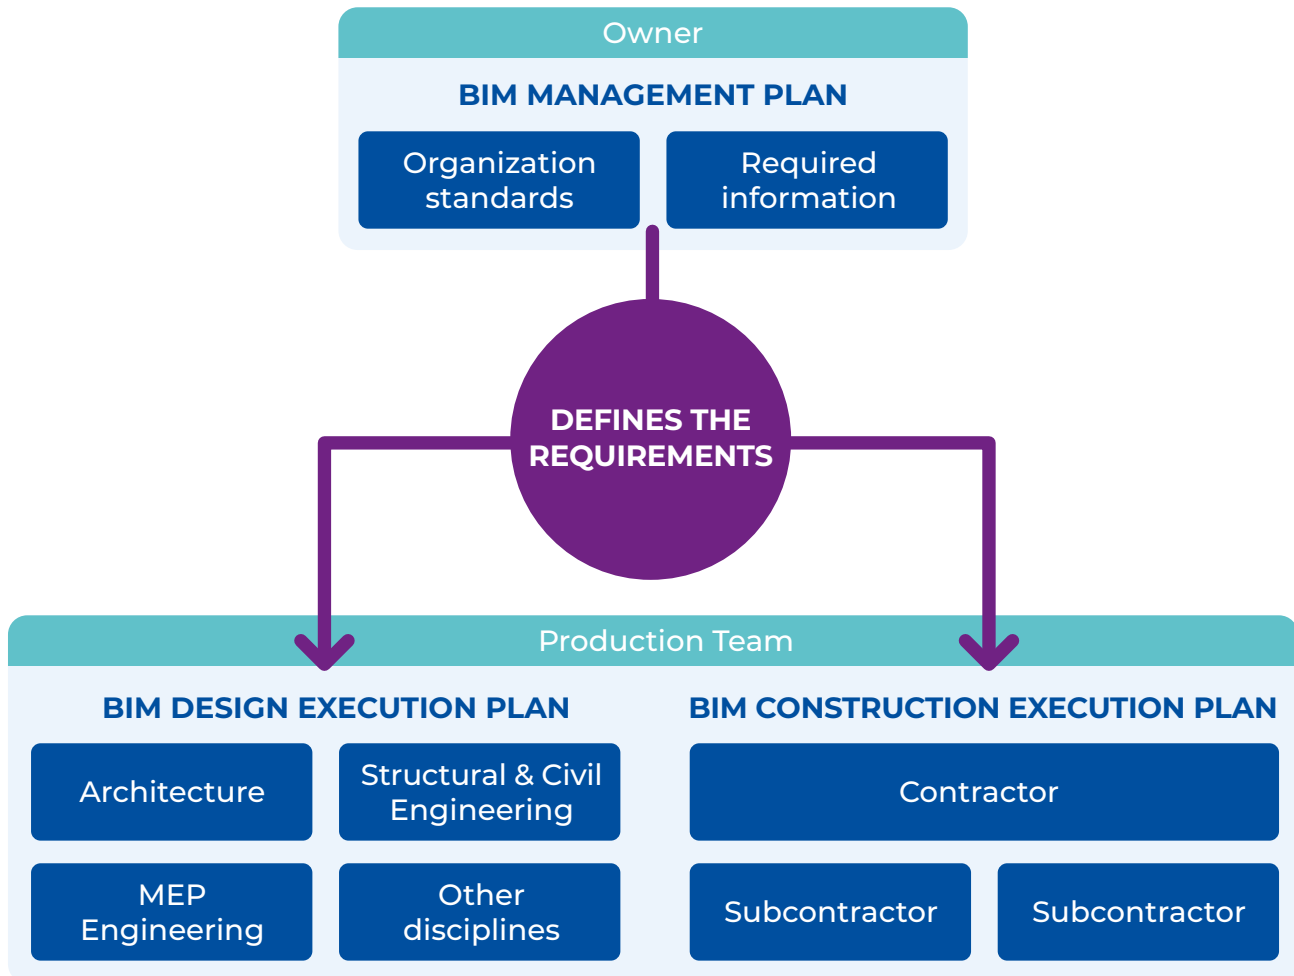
Owner

BIM MANAGEMENT PLAN

Organization standards

Required information

DEFINES THE REQUIREMENTS

Production Team

BIM DESIGN EXECUTION PLAN

Architecture

Structural & Civil Engineering

MEP Engineering

Other disciplines

BIM CONSTRUCTION EXECUTION PLAN

Contractor

Subcontractor

Subcontractor